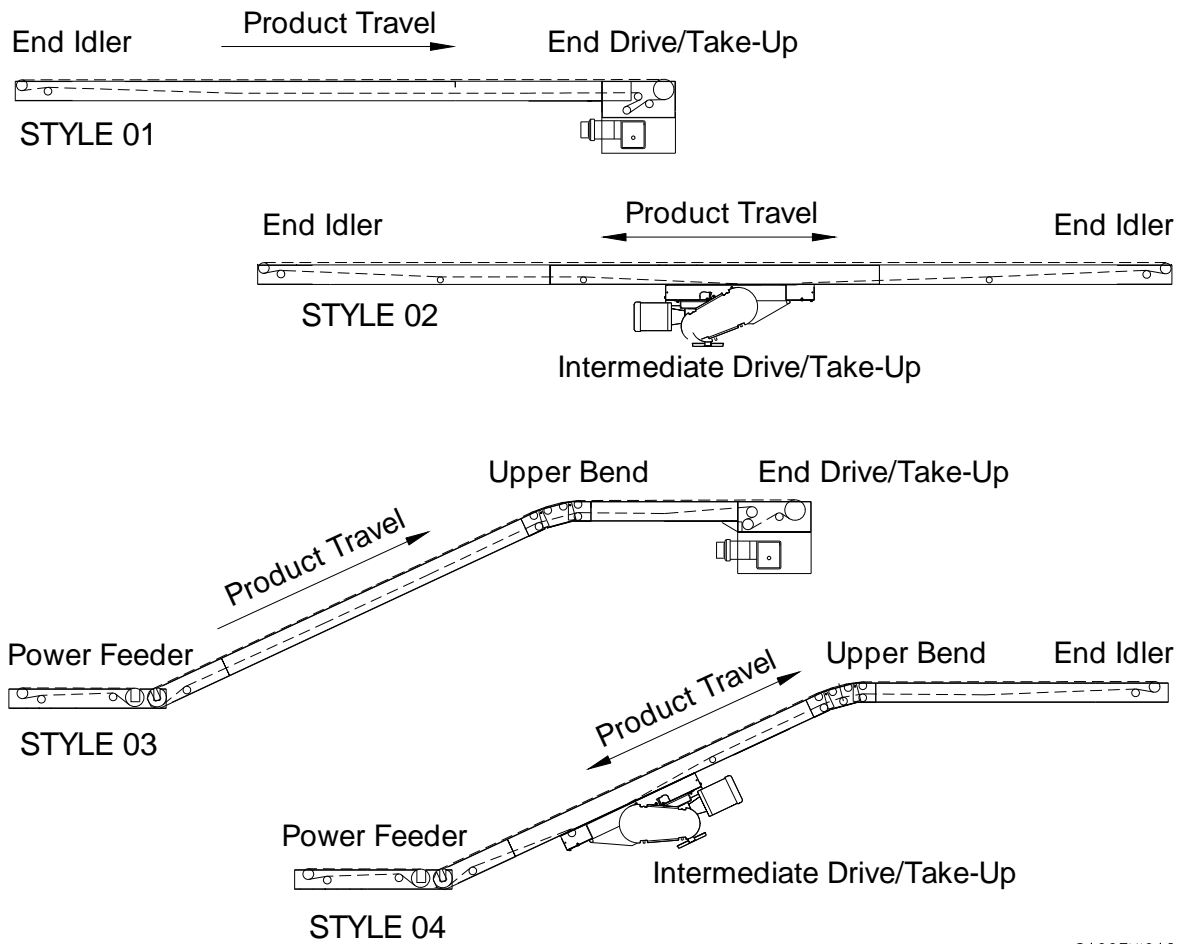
End Idler
Product Travel
End Drive/Take-Up
STYLE 01

End Idler
Product Travel
End Idler
STYLE 02
Intermediate Drive/Take-Up

Upper Bend
End Drive/Take-Up
Product Travel
Power Feeder
STYLE 03

Upper Bend
End Idler
Product Travel
Power Feeder
Intermediate Drive/Take-Up
STYLE 04
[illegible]